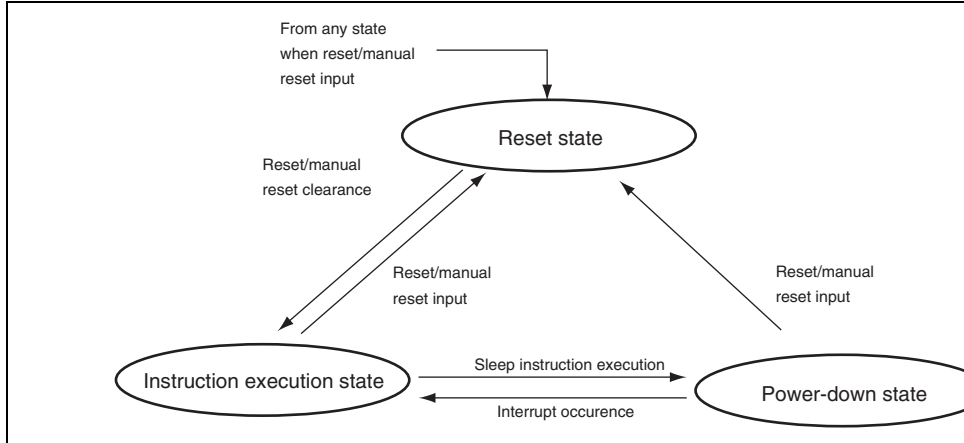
From any state when reset/manual reset input

Reset state

Reset/manual reset clearance

Reset/manual reset input

Reset/manual reset input

Instruction execution state

Sleep instruction execution

Interrupt occurence

Power-down state